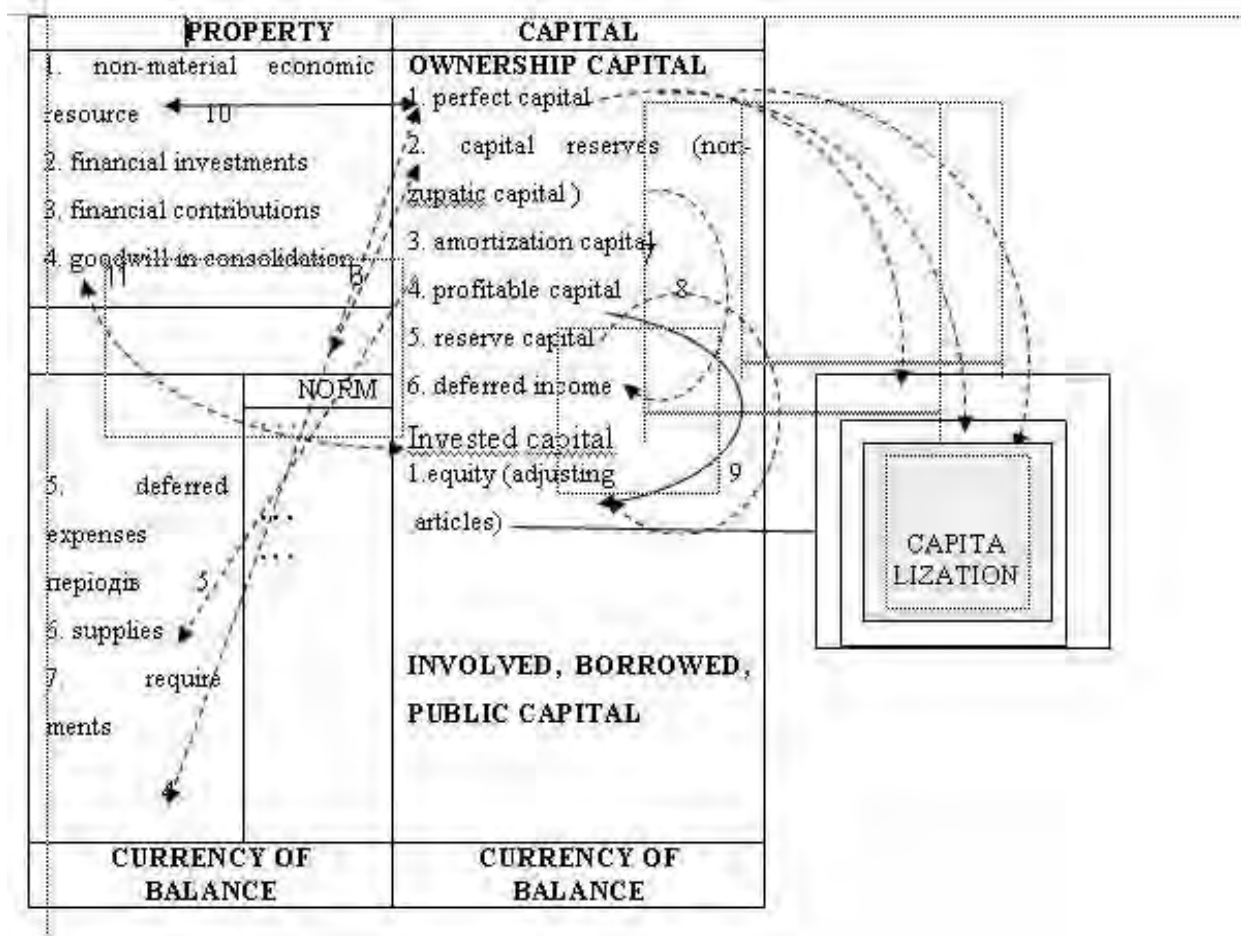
PROPERTY

1. non-material economic resource 10

2. financial investments

3. financial contributions

4. goodwill in consolidation

11 B

NORM

5. deferred expenses періодів 5

6. supplies

7. requirements

...

...

4

CURRENCY OF BALANCE

CAPITAL

OWNERSHIP CAPITAL

1. perfect capital

2. capital reserves (nonzupatic capital)

3. amortization capital 7

4. profitable capital 8

5. reserve capital

6. deferred income

Invested capital

1.equity (adjusting articles) 9

INVOLVED, BORROWED, PUBLIC CAPITAL

CURRENCY OF BALANCE

CAPITA LIZATION